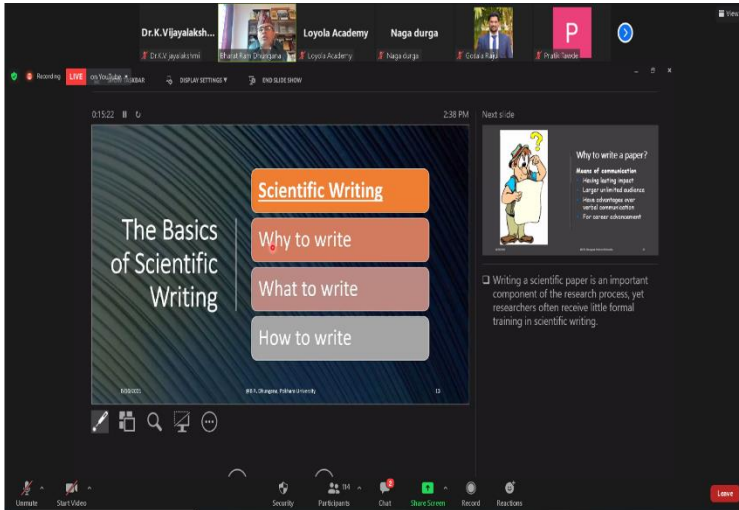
Dr.K.Vijayalaksh... Loyola Academy Naga durga P

Dr.K.V.jayalakshmi Bharat Ram Dhungana Loyola Academy Naga durga Gollala Raju Pratik Talede

View

Recording LIVE on YouTube TASKBAR DISPLAY SETTINGS END SLIDE SHOW

0:15:22 2:38 PM Next slide

The Basics of Scientific Writing

Scientific Writing

Why to write

What to write

How to write

B.R. Dhungana, Pokhara University 13

Why to write a paper?

Means of communication
Having lasting impact
Larger unlimited audience
Have advantages over verbal communication
For career advancement

❑ Writing a scientific paper is an important component of the research process, yet researchers often receive little formal training in scientific writing.

Unmute Start Video Security Participants 114 Chat 2 Share Screen Record Reactions Leave